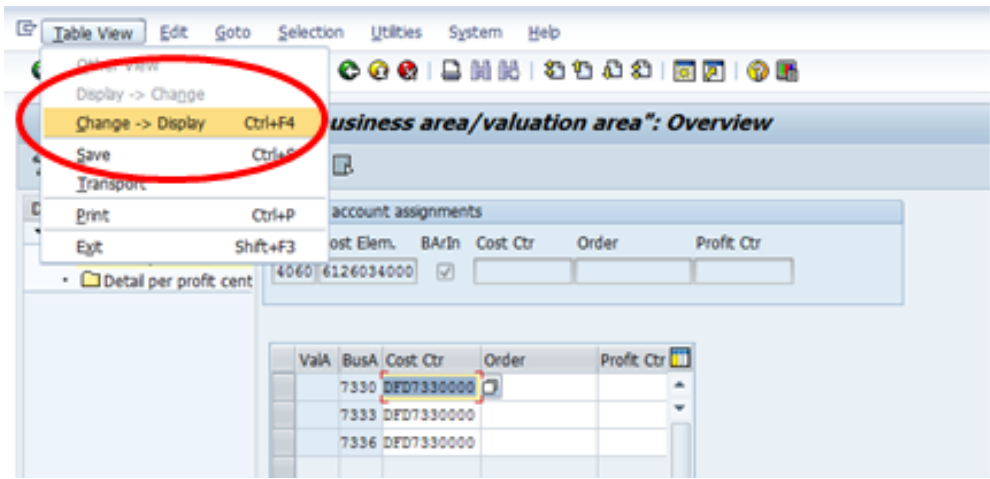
Table View Edit Goto Selection Utilities System Help

Other View
Display -> Change
Change -> Display Ctrl+F4
Save Ctrl+S
Transport
Print Ctrl+P
Exit Shift+F3

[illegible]usiness area/valuation area": Overview

Detail per profit cent

account assignments
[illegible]ost Elem. BArIn Cost Ctr Order Profit Ctr
4060 6126034000

| ValA | BusA | Cost Ctr | Order | Profit Ctr |
|---|---|---|---|---|
| | 7330 | DFD7330000 | | |
| | 7333 | DFD7330000 | | |
| | 7336 | DFD7330000 | | |